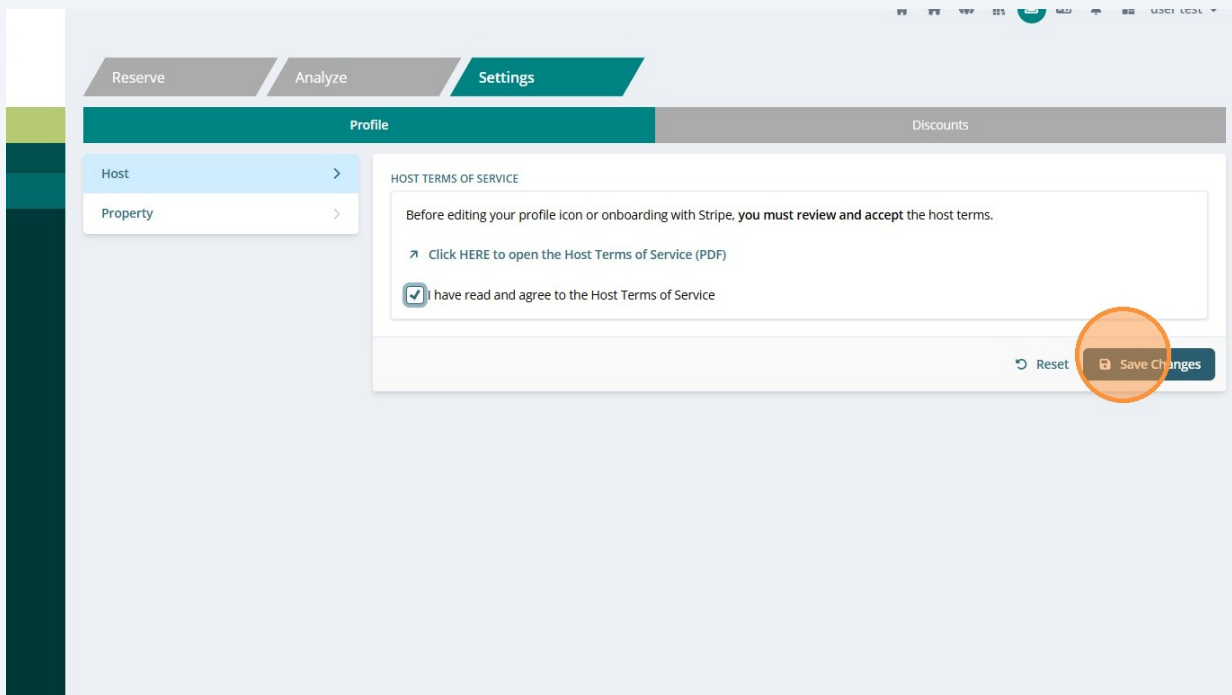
user test

Reserve
Analyze
Settings

Profile
Discounts

Host
Property

HOST TERMS OF SERVICE

Before editing your profile icon or onboarding with Stripe, **you must review and accept** the host terms.

Click HERE to open the Host Terms of Service (PDF)

I have read and agree to the Host Terms of Service

Reset
Save Changes